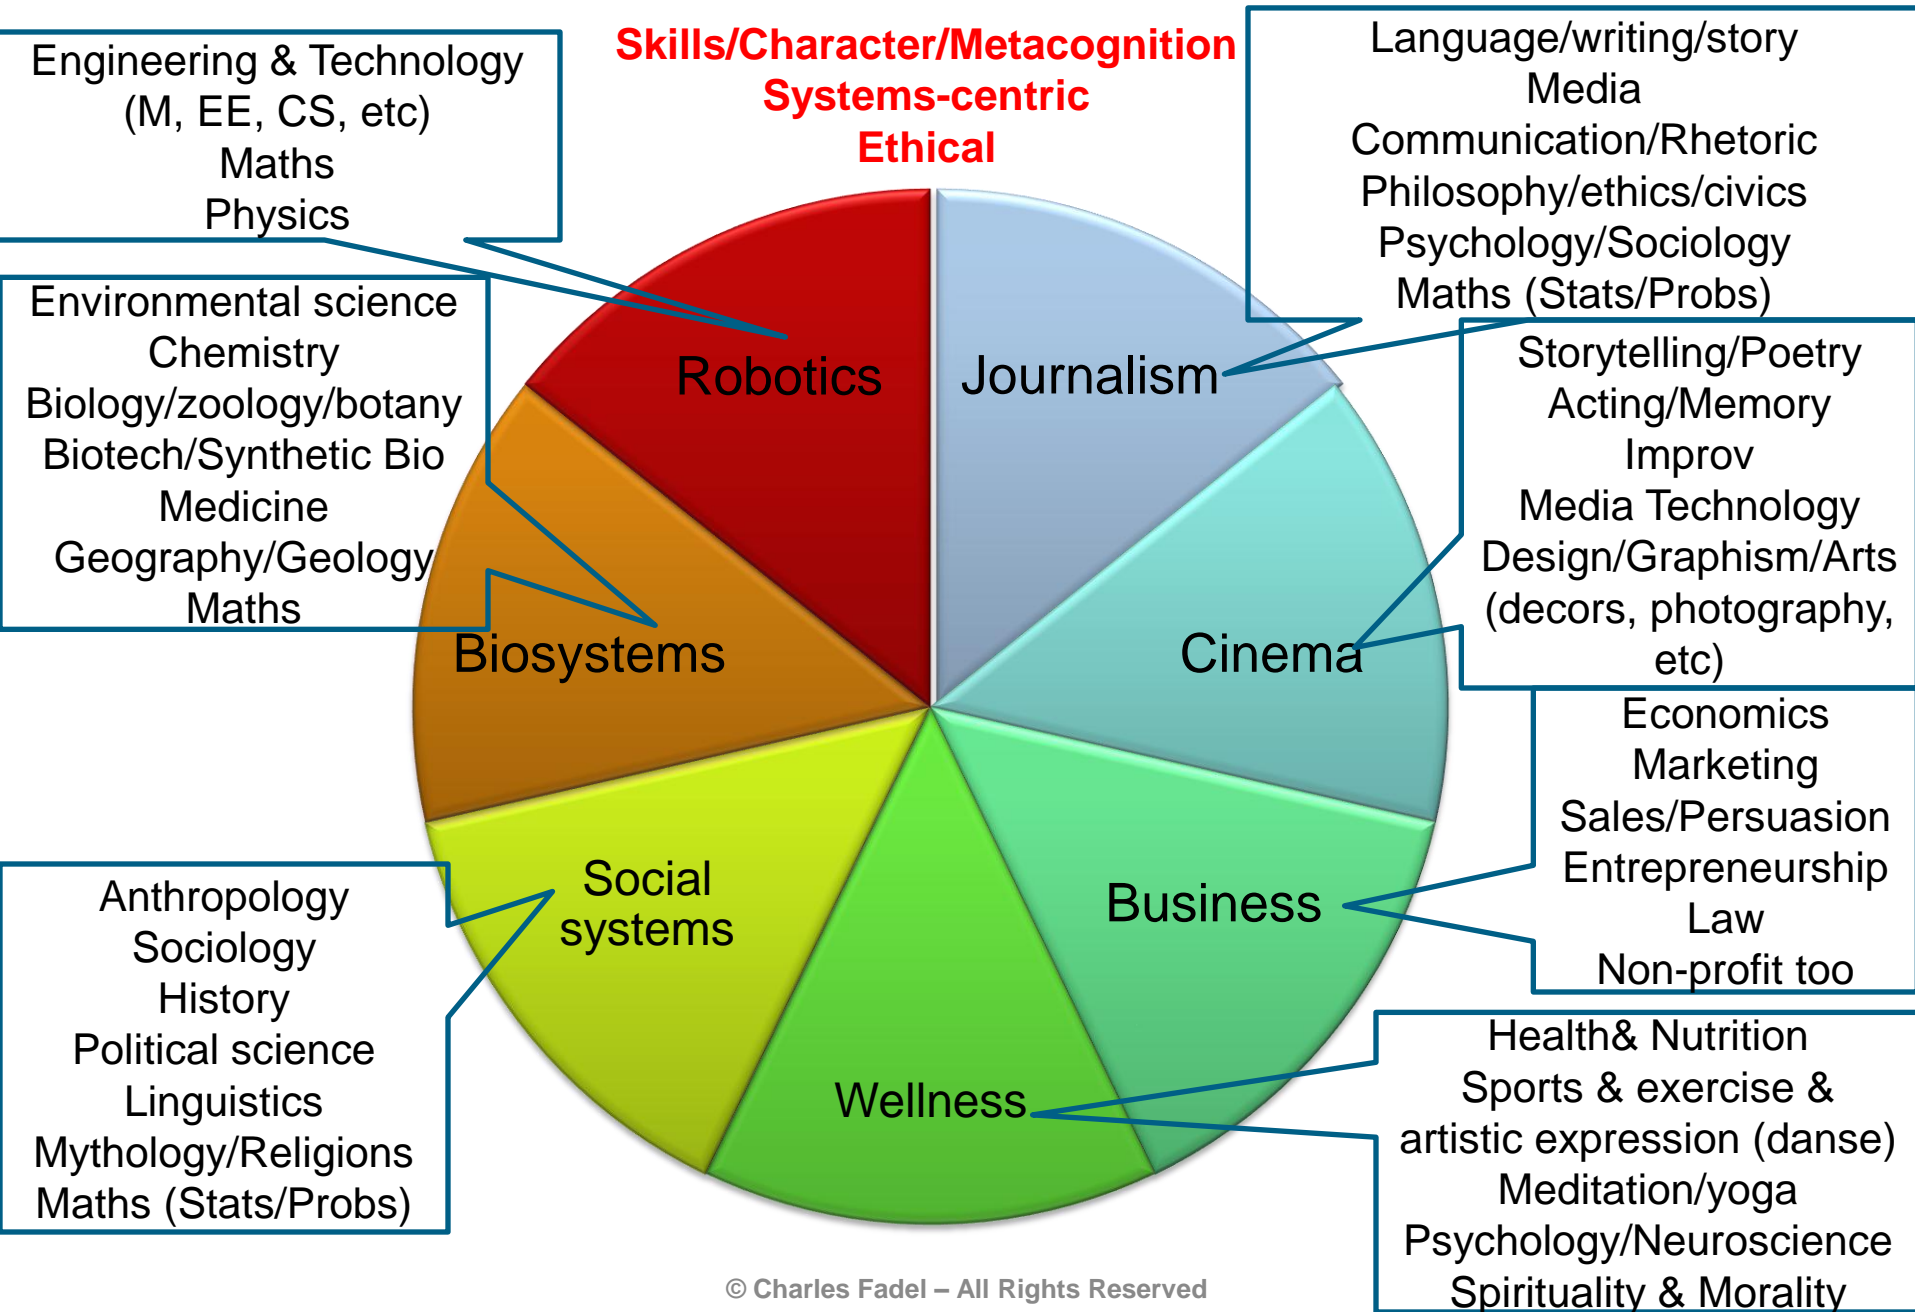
Skills/Character/Metacognition
Systems-centric
Ethical

Engineering & Technology
(M, EE, CS, etc)
Maths
Physics

Language/writing/story
Media
Communication/Rhetoric
Philosophy/ethics/civics
Psychology/Sociology
Maths (Stats/Probs)

Environmental science
Chemistry
Biology/zoology/botany
Biotech/Synthetic Bio
Medicine
Geography/Geology
Maths

Storytelling/Poetry
Acting/Memory
Improv
Media Technology
Design/Graphism/Arts
(decors, photography, etc)

Robotics

Journalism

Biosystems

Cinema

Economics
Marketing
Sales/Persuasion
Entrepreneurship
Law
Non-profit too

Social systems

Business

Anthropology
Sociology
History
Political science
Linguistics
Mythology/Religions
Maths (Stats/Probs)

Wellness

Health& Nutrition
Sports & exercise &
artistic expression (danse)
Meditation/yoga
Psychology/Neuroscience
Spirituality & Morality

© Charles Fadel – All Rights Reserved